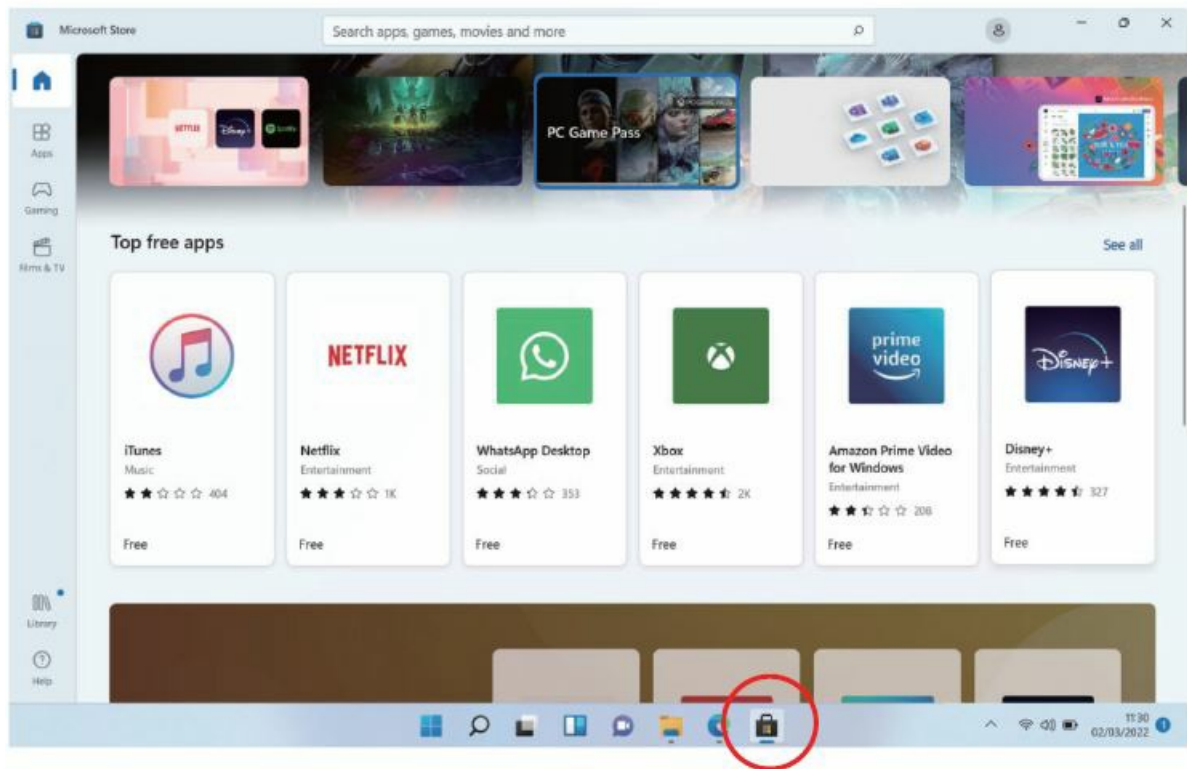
Microsoft Store

Search apps, games, movies and more

Apps

Gaming

Films & TV

NETFLIX

PC Game Pass

Top free apps

See all

NETFLIX

iTunes
Music
404
Free

Netflix
Entertainment
1K
Free

WhatsApp Desktop
Social
353
Free

Xbox
Entertainment
2K
Free

prime video

Amazon Prime Video for Windows
Entertainment
208
Free

Disney+

Disney+
Entertainment
327
Free

Library

Help

11:30
02/03/2022